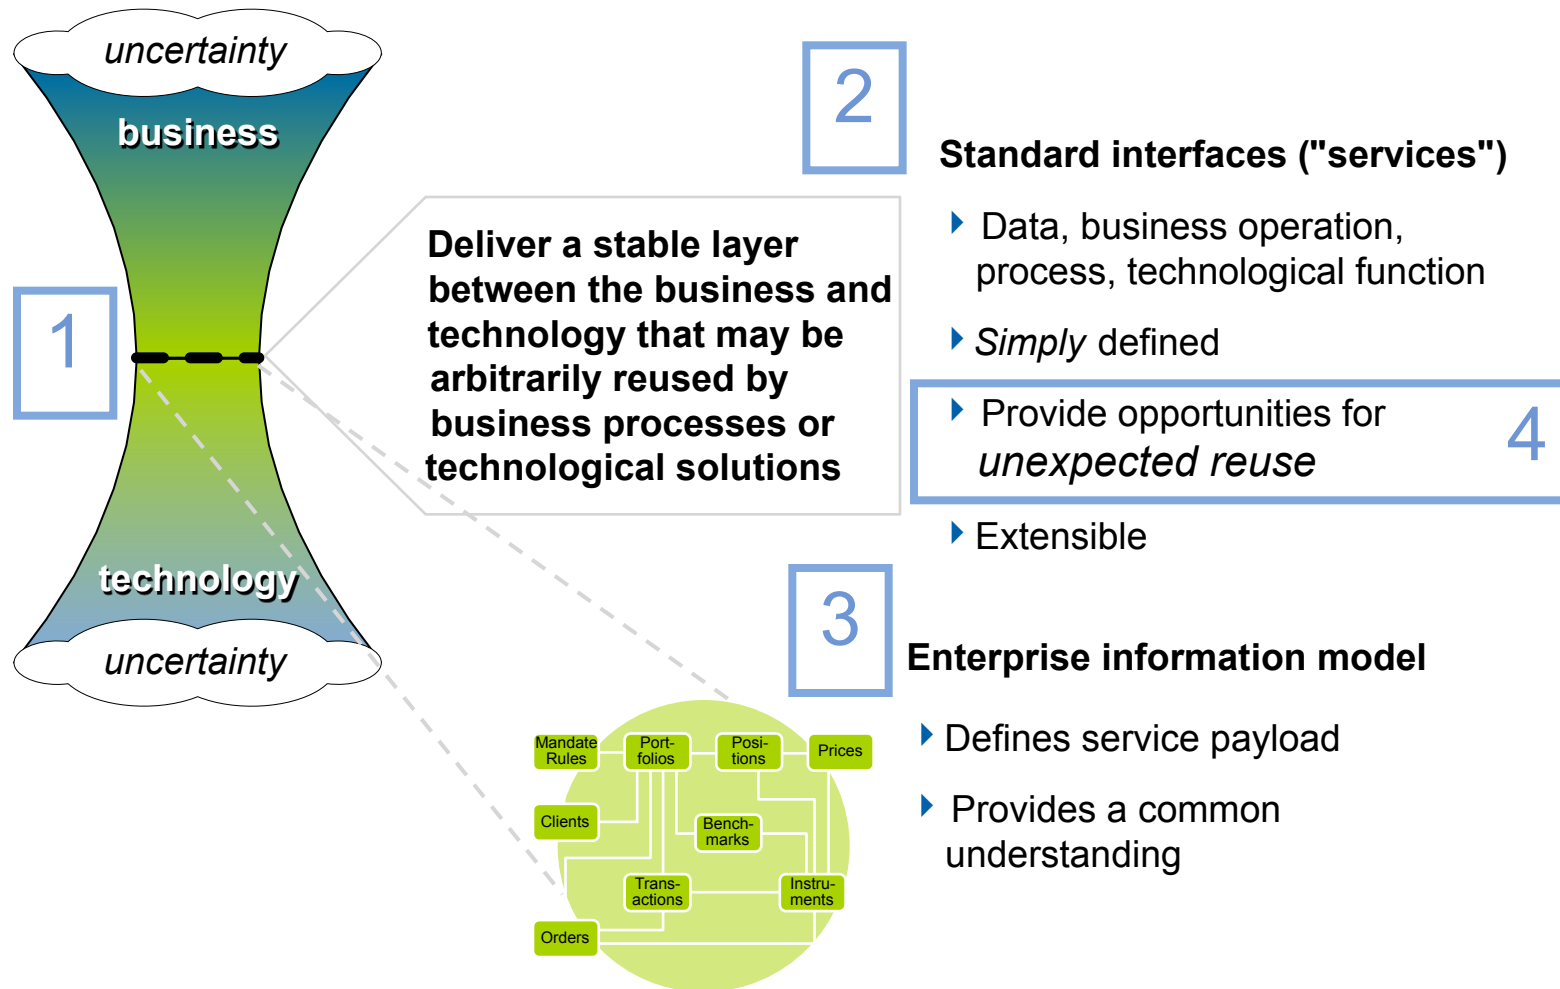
uncertainty

business

1

technology

uncertainty

Deliver a stable layer between the business and technology that may be arbitrarily reused by business processes or technological solutions

2

Standard interfaces ("services")

Data, business operation, process, technological function

*Simply* defined

Provide opportunities for *unexpected reuse*

4

Extensible

3

Enterprise information model

Defines service payload

Provides a common understanding

Mandate Rules

Port-folios

Posi-tions

Prices

Clients

Bench-marks

Trans-actions

Instru-ments

Orders